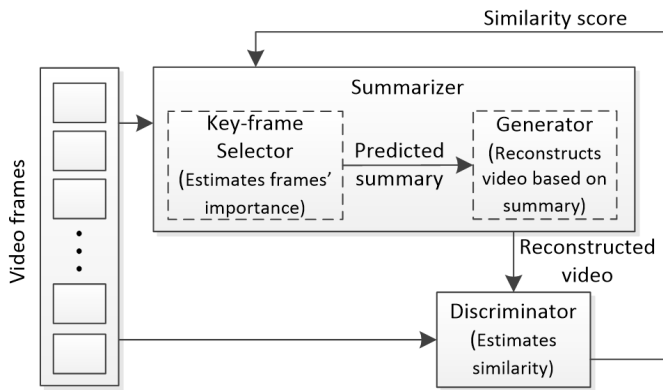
Similarity score

Video frames

Summarizer

Key-frame Selector (Estimates frames' importance)

Predicted summary

Generator (Reconstructs video based on summary)

Reconstructed video

Discriminator (Estimates similarity)